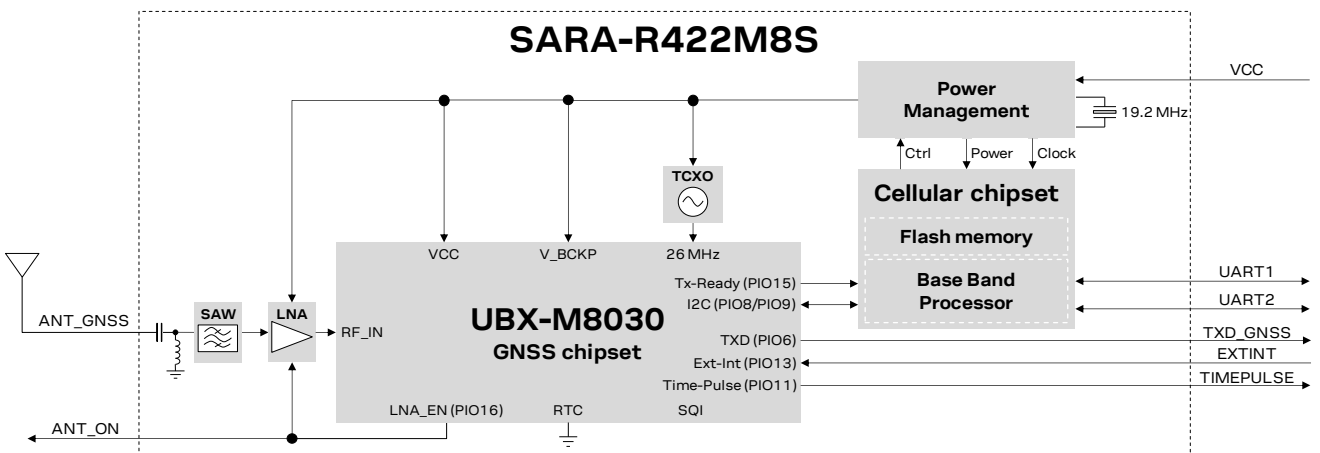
SARA-R422M8S

Power Management

VCC

19.2 MHz

Ctrl

Power

Clock

TCXO

Cellular chipset

Flash memory

Base Band Processor

VCC

V_BCKP

26 MHz

UART1

UART2

Tx-Ready (PIO15)

I2C (PIO8/PIO9)

ANT_GNSS

SAW

LNA

RF_IN

UBX-M8030

GNSS chipset

TXD (PIO6)

TXD_GNSS

Ext-Int (PIO13)

EXTINT

Time-Pulse (PIO11)

TIMEPULSE

LNA_EN (PIO16)

RTC

SQI

ANT_ON